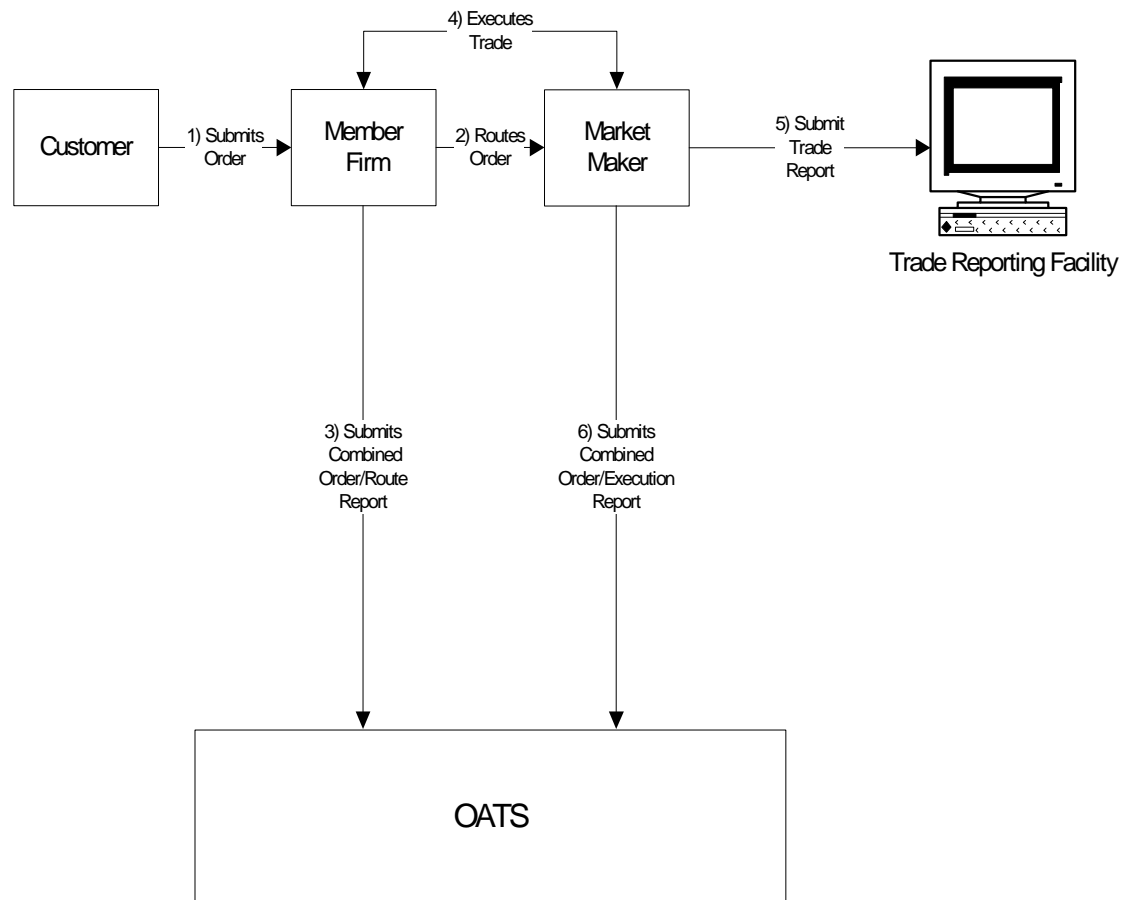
4) Executes Trade

Customer

1) Submits Order

Member Firm

2) Routes Order

Market Maker

5) Submit Trade Report

Trade Reporting Facility

3) Submits Combined Order/Route Report

6) Submits Combined Order/Execution Report

OATS